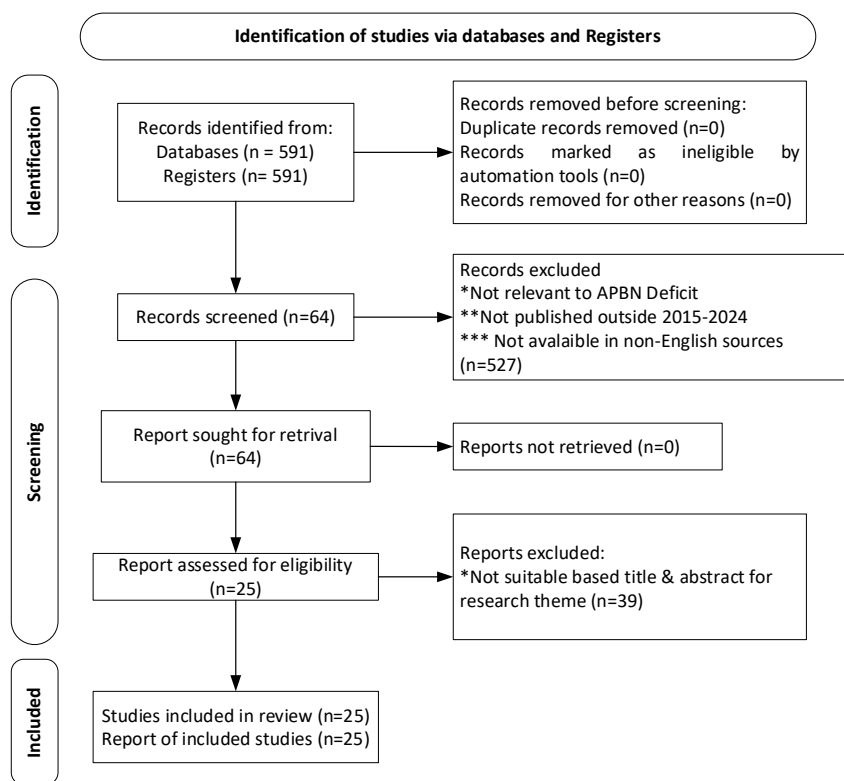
Identification of studies via databases and Registers

Identification

Records identified from:
Databases (n = 591)
Registers (n= 591)

Records removed before screening:
Duplicate records removed (n=0)
Records marked as ineligible by automation tools (n=0)
Records removed for other reasons (n=0)

Screening

Records screened (n=64)

Records excluded
*Not relevant to APBN Deficit
**Not published outside 2015-2024
*** Not avalaible in non-English sources
(n=527)

Report sought for retrival
(n=64)

Reports not retrieved (n=0)

Report assessed for eligibility
(n=25)

Reports excluded:
*Not suitable based title & abstract for research theme (n=39)

Included

Studies included in review (n=25)
Report of included studies (n=25)